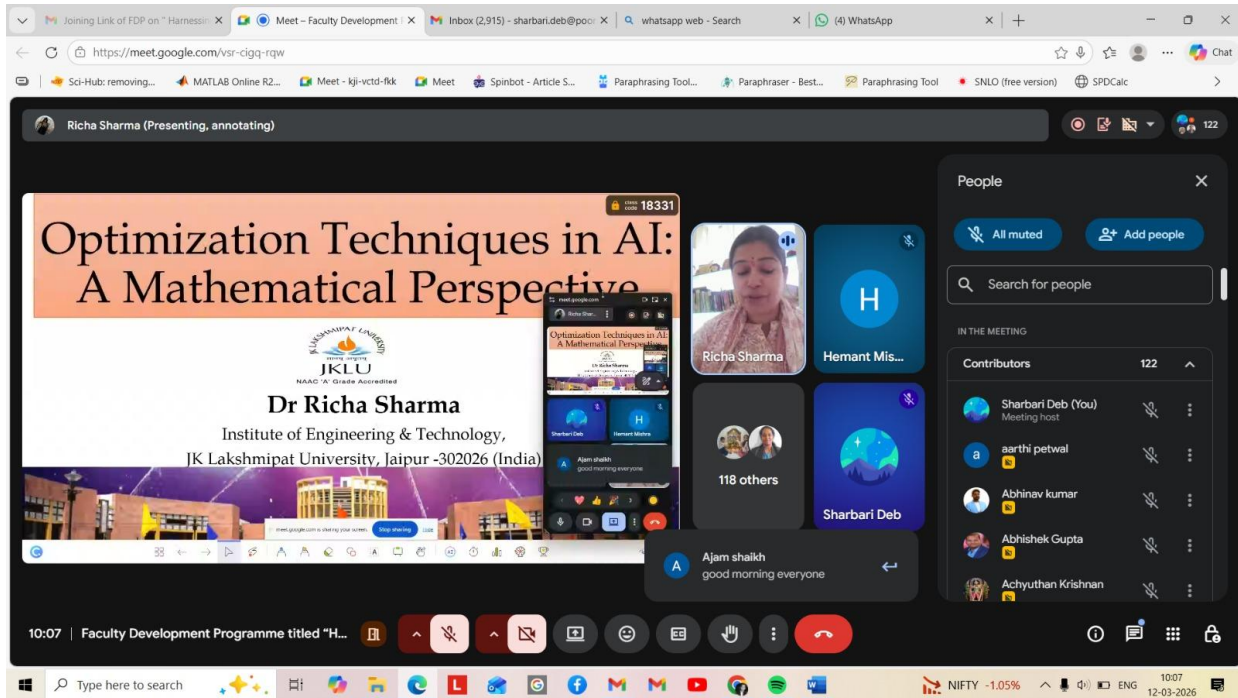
Joining Link of FDP on " Harnessin | Meet – Faculty Development | Inbox (2,915) - sharbari.deb@poo | whatsapp web - Search | (4) WhatsApp

https://meet.google.com/vsr-cigq-rqw

Chat

Sci-Hub: removing... MATLAB Online R2... Meet - kji-vctd-fkk Meet Spinbot - Article S... Paraphrasing Tool... Paraphraser - Best... Paraphrasing Tool SNLO (free version) SPDCalc

Richa Sharma (Presenting, annotating)

122

code 18331

Optimization Techniques in AI: A Mathematical Perspective

JKLU

NAAC 'A' Grade Accredited

Dr Richa Sharma

Institute of Engineering & Technology, JK Lakshmipat University, Jaipur -302026 (India)

meet.google.com is sharing your screen. Stop sharing Hide

Richa Sharma

Hemant Mis...

H

118 others

Sharbari Deb

Sharbari Deb

Hemant Mishra

Ajam shaikh
good morning everyone

Ajam shaikh
good morning everyone

People

All muted

Add people

Search for people

IN THE MEETING

Contributors 122

Sharbari Deb (You)
Meeting host

aarthi petwal

Abhinav kumar

Abhishek Gupta

Achyuthan Krishnan

10:07 | Faculty Development Programme titled "H...

Type here to search

NIFTY -1.05%

ENG

10:07
12-03-2026